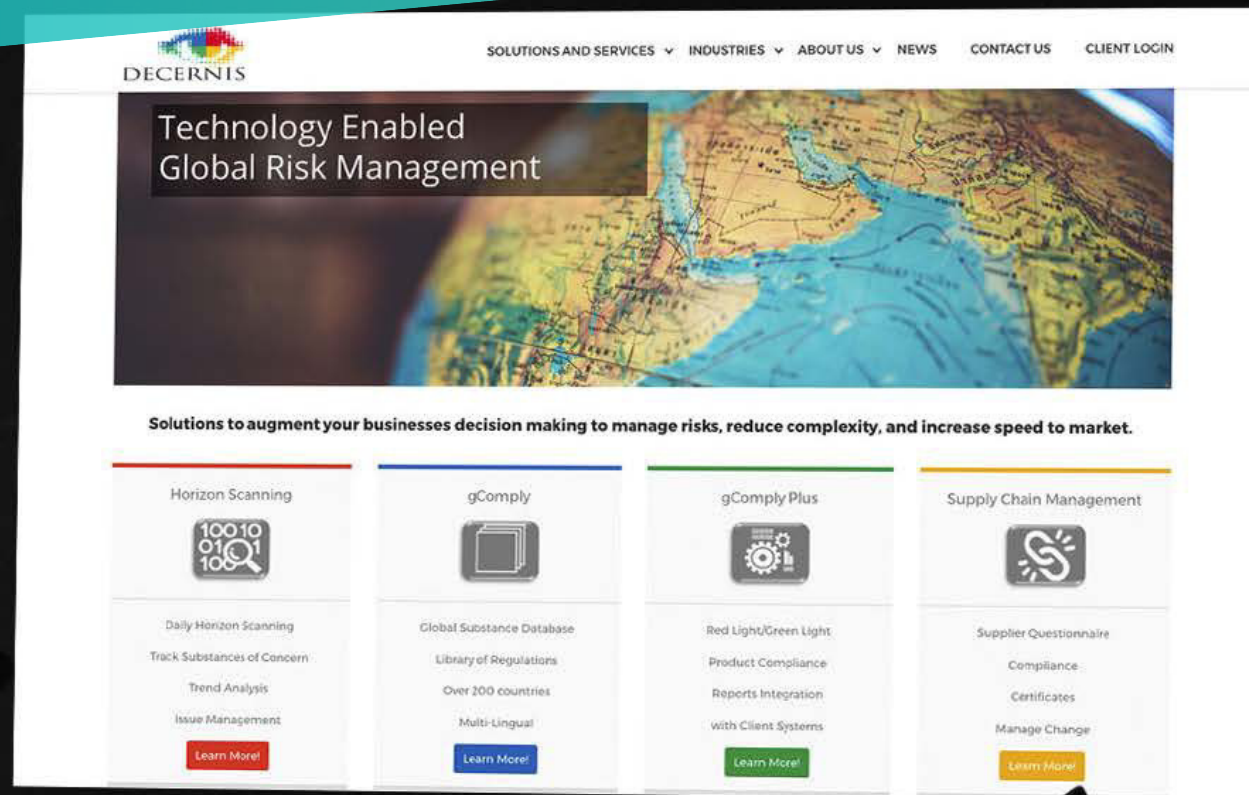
DECERNIS

SOLUTIONS AND SERVICES INDUSTRIES ABOUT US NEWS CONTACT US CLIENT LOGIN

Technology Enabled
Global Risk Management

Solutions to augment your businesses decision making to manage risks, reduce complexity, and increase speed to market.

Horizon Scanning

10010
01 1
100

Daily Horizon Scanning
Track Substances of Concern
Trend Analysis
Issue Management

Learn More!

gComply

Global Substance Database
Library of Regulations
Over 200 countries
Multi-Lingual

Learn More!

gComply Plus

Red Light/Green Light
Product Compliance
Reports Integration
with Client Systems

Learn More!

Supply Chain Management

Supplier Questionnaire
Compliance
Certificates
Manage Change

Learn More!